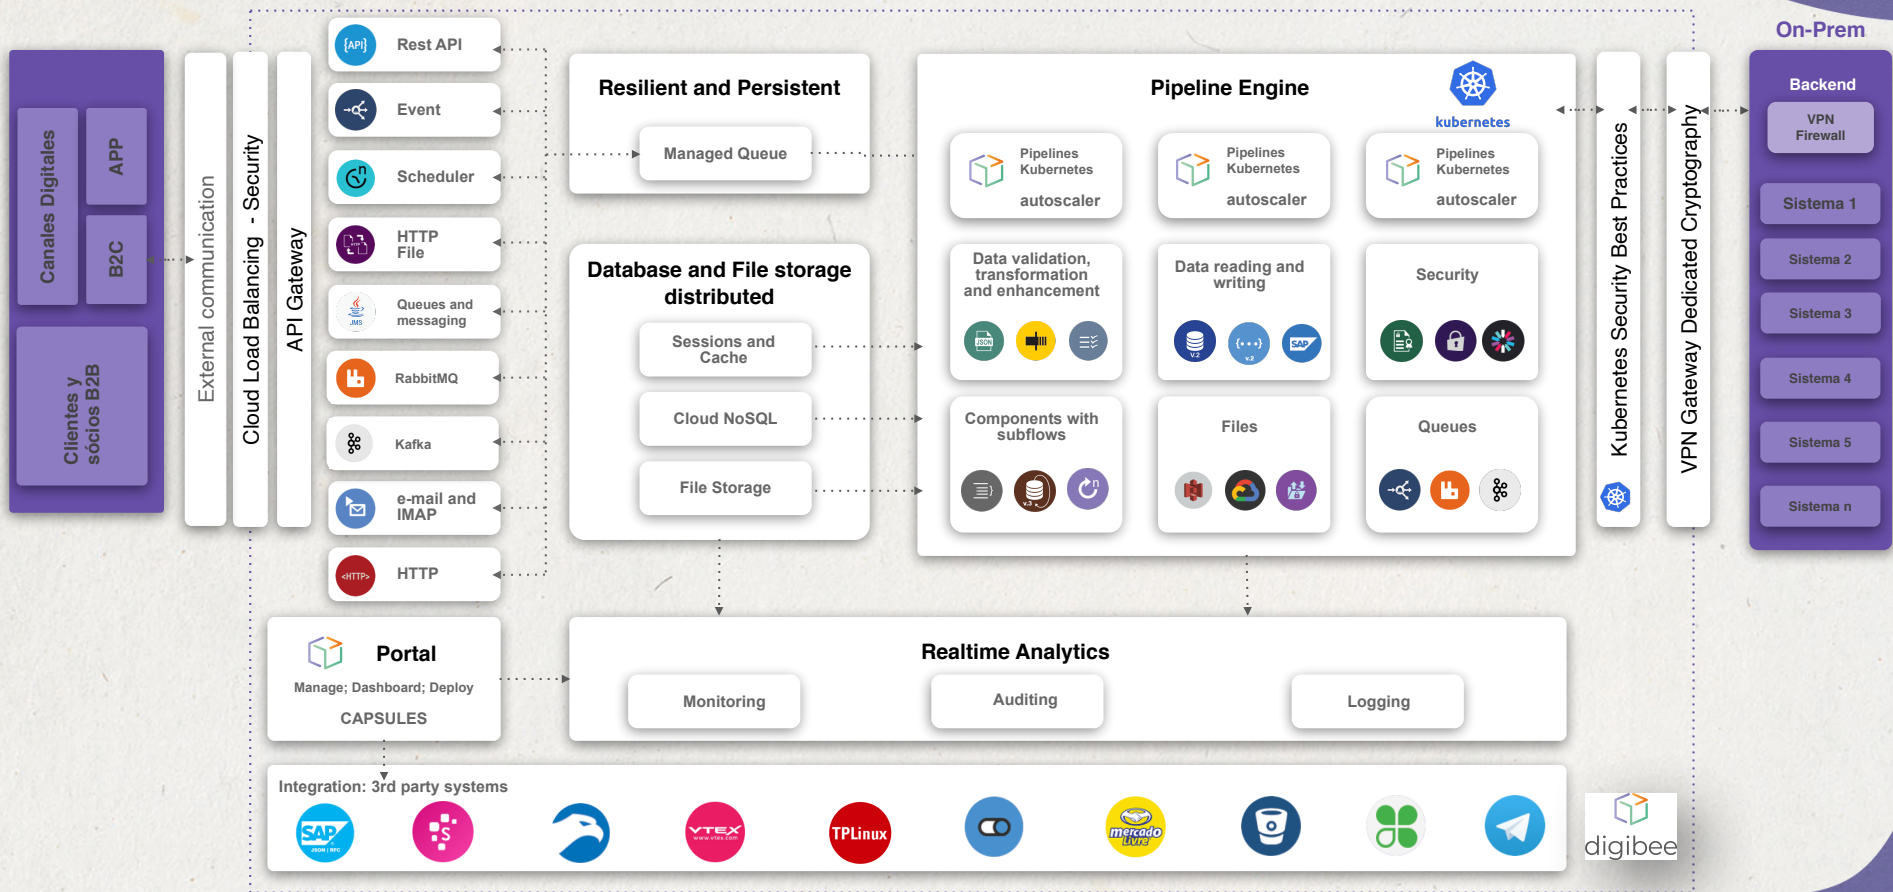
On-Prem

Canales Digitales
APP
B2C
Clientes y sócios B2B

External communication
Cloud Load Balancing - Security
API Gateway

{API} Rest API
Event
Scheduler
HTTP File
Queues and messaging
RabbitMQ
Kafka
e-mail and IMAP
<HTTP> HTTP

Resilient and Persistent
Managed Queue

Database and File storage distributed
Sessions and Cache
Cloud NoSQL
File Storage

Pipeline Engine
kubernetes
Pipelines Kubernetes autoscaler
Pipelines Kubernetes autoscaler
Pipelines Kubernetes autoscaler
Data validation, transformation and enhancement
Data reading and writing
Security
Components with subflows
Files
Queues

Kubernetes Security Best Practices
VPN Gateway Dedicated Cryptography

Backend
VPN Firewall
Sistema 1
Sistema 2
Sistema 3
Sistema 4
Sistema 5
Sistema n

Portal
Manage; Dashboard; Deploy
CAPSULES

Realtime Analytics
Monitoring
Auditing
Logging

Integration: 3rd party systems
SAP
VTEX
TPLinux
mercado livre

digibee